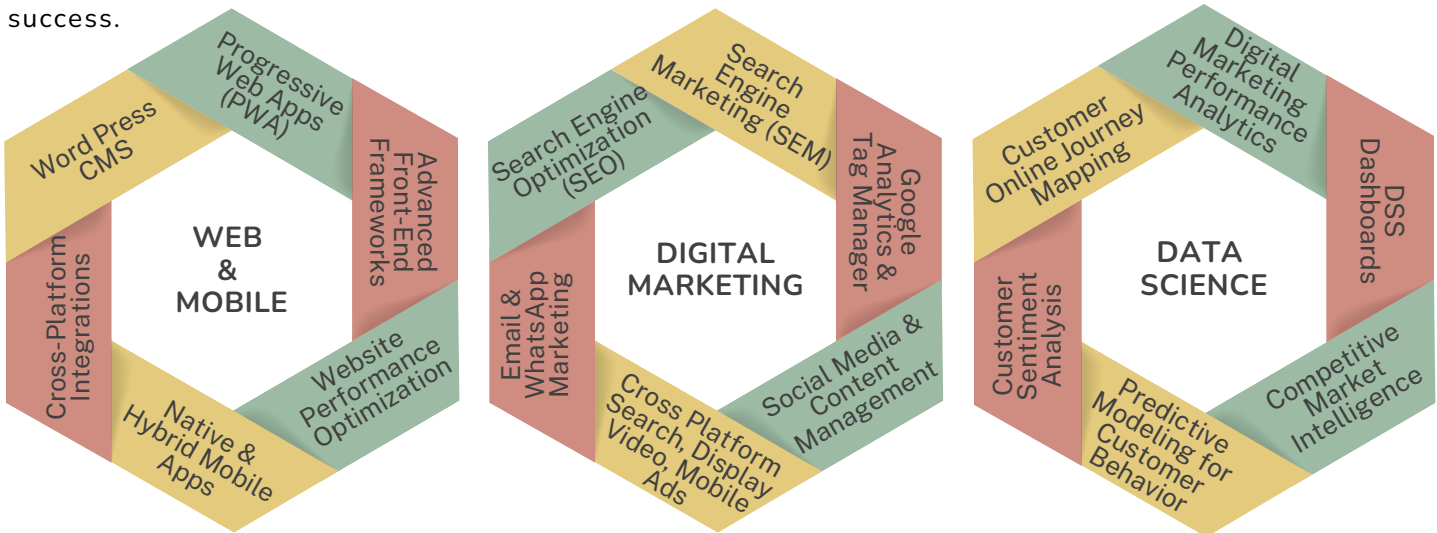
success.

Progressive Web Apps (PWA)

Advanced Front-End Frameworks

Website Performance Optimization

Native & Hybrid Mobile Apps

Cross-Platform Integrations

Word Press CMS

WEB & MOBILE

Search Engine Marketing (SEM)

Google Analytics & Tag Manager

Social Media & Content Management

Cross Platform Search, Display Video, Mobile Ads

Email & WhatsApp Marketing

Search Engine Optimization (SEO)

DIGITAL MARKETING

Digital Marketing Performance Analytics

DSS Dashboards

Competitive Market Intelligence

Predictive Modeling for Customer Behavior

Customer Sentiment Analysis

Customer Online Journey Mapping

DATA SCIENCE